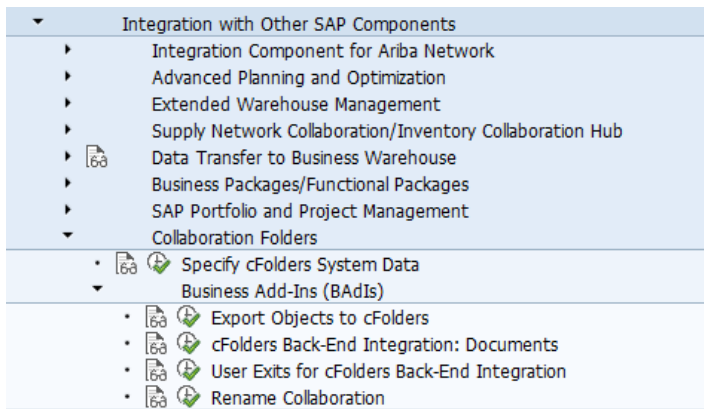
Integration with Other SAP Components
Integration Component for Ariba Network
Advanced Planning and Optimization
Extended Warehouse Management
Supply Network Collaboration/Inventory Collaboration Hub
Data Transfer to Business Warehouse
Business Packages/Functional Packages
SAP Portfolio and Project Management
Collaboration Folders
Specify cFolders System Data
Business Add-Ins (BAdIs)
Export Objects to cFolders
cFolders Back-End Integration: Documents
User Exits for cFolders Back-End Integration
Rename Collaboration